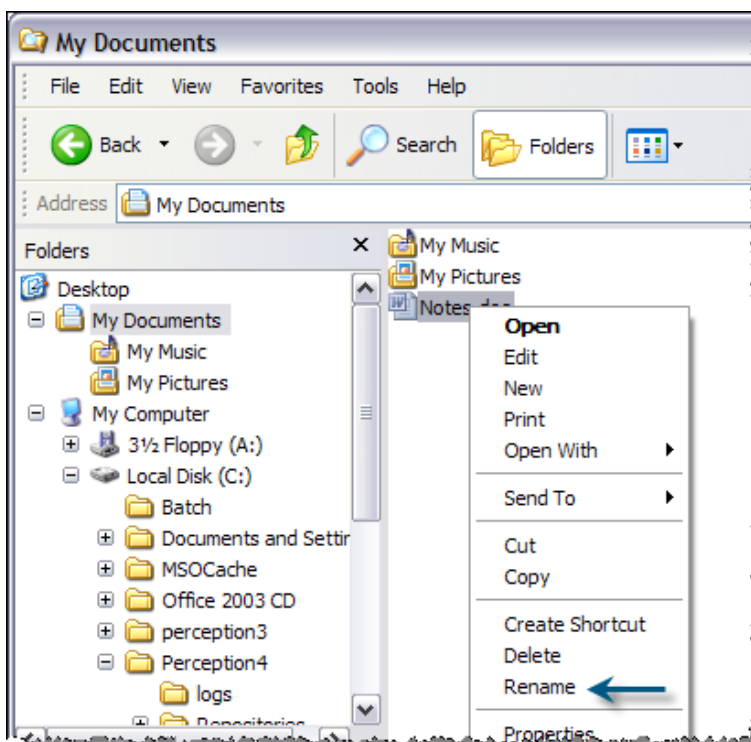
My Documents

File Edit View Favorites Tools Help

Back Search Folders

Address My Documents

Folders ×

Desktop
My Documents
My Music
My Pictures
My Computer
3½ Floppy (A:)
Local Disk (C:)
Batch
Documents and Settir
MSOCache
Office 2003 CD
perception3
Perception4
logs
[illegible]

My Music
My Pictures
Notes.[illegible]

Open
Edit
New
Print
Open With
Send To
Cut
Copy
Create Shortcut
Delete
Rename
Properties